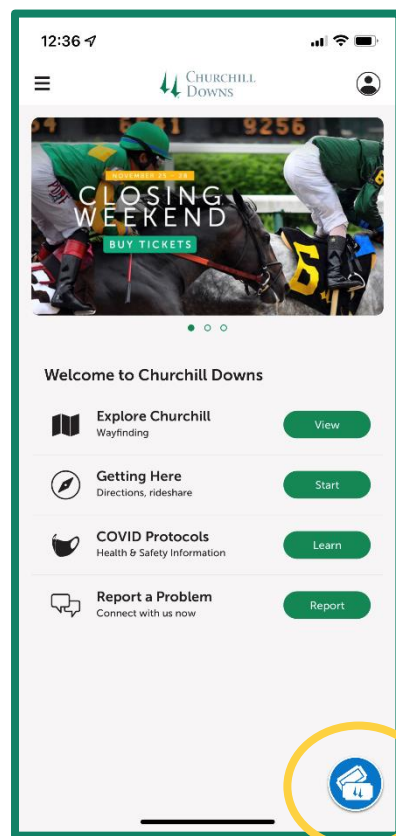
12:36

CHURCHILL DOWNS

54 6141 9256

NOVEMBER 25 - 28
CLOSING WEEKEND
BUY TICKETS

6

Welcome to Churchill Downs

Explore Churchill
Wayfinding
View

Getting Here
Directions, rideshare
Start

COVID Protocols
Health & Safety Information
Learn

Report a Problem
Connect with us now
Report